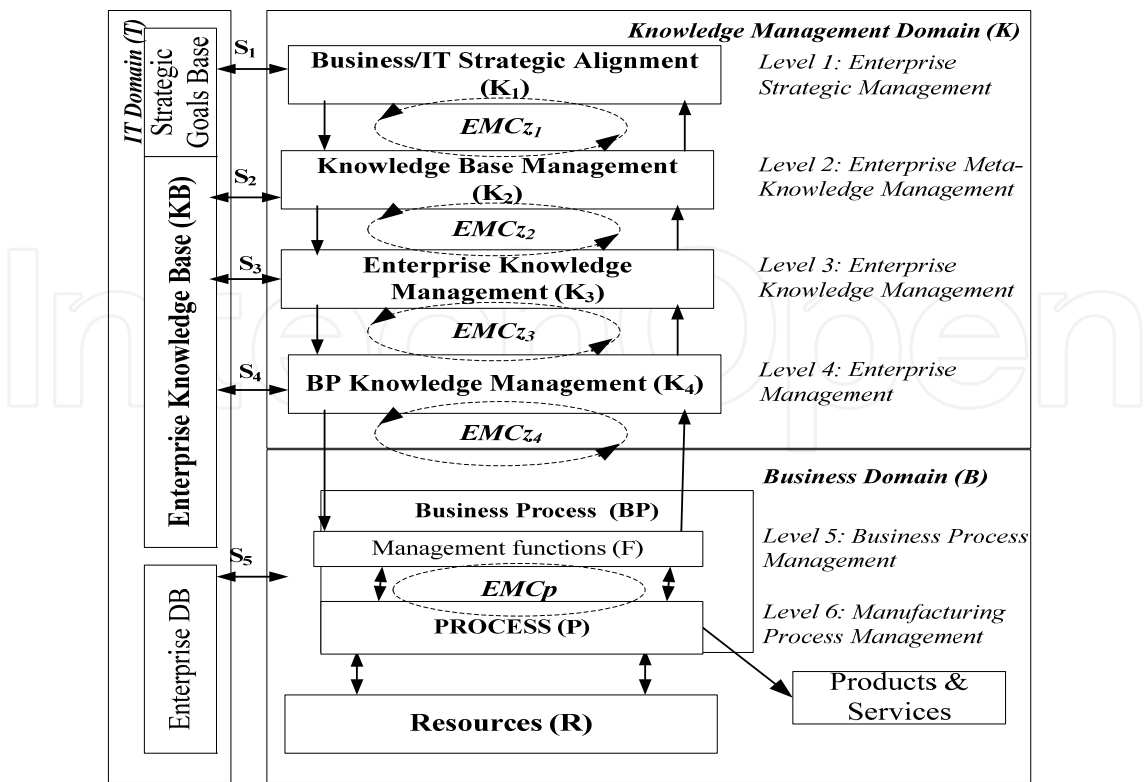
IT Domain (T)

Strategic Goals Base

Enterprise Knowledge Base (KB)

Enterprise DB

Knowledge Management Domain (K)

$S_1$

Business/IT Strategic Alignment ($K_1$)

Level 1: Enterprise Strategic Management

$EMCz_1$

$S_2$

Knowledge Base Management ($K_2$)

Level 2: Enterprise Meta-Knowledge Management

$EMCz_2$

$S_3$

Enterprise Knowledge Management ($K_3$)

Level 3: Enterprise Knowledge Management

$EMCz_3$

$S_4$

BP Knowledge Management ($K_4$)

Level 4: Enterprise Management

$EMCz_4$

Business Domain (B)

Business Process (BP)

$S_5$

Management functions (F)

Level 5: Business Process Management

EMCp

PROCESS (P)

Level 6: Manufacturing Process Management

Products & Services

Resources (R)